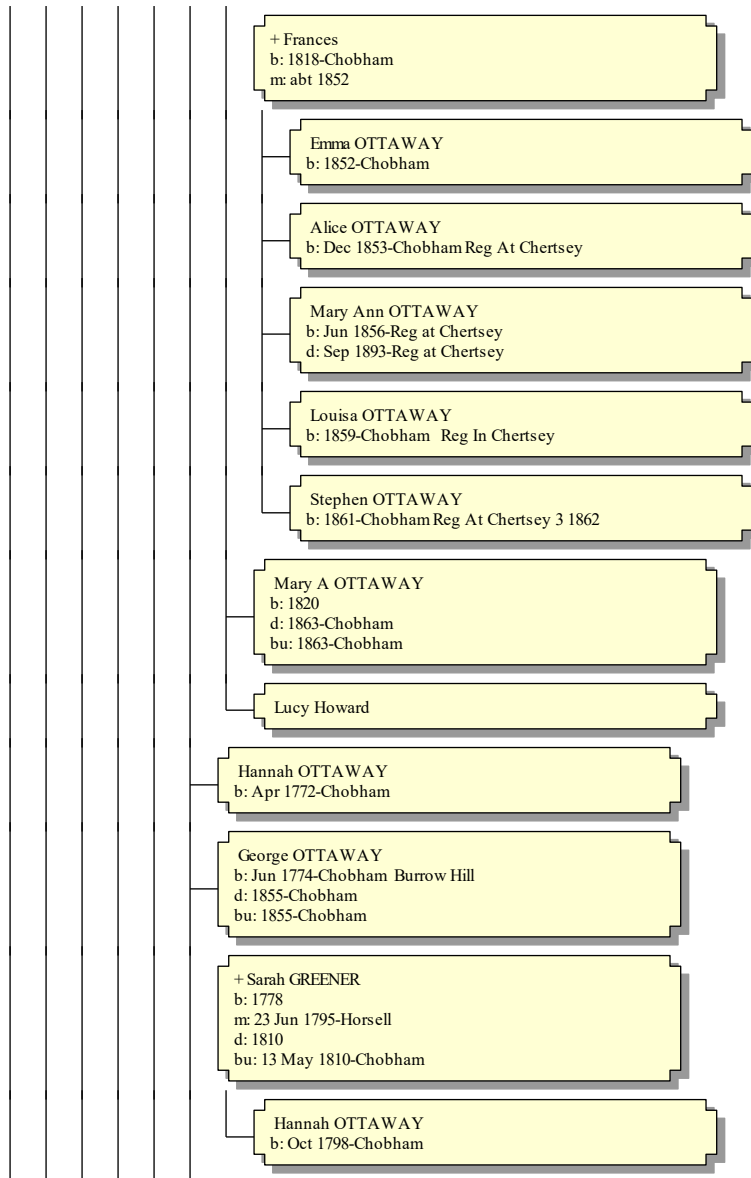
+ Frances
b: 1818-Chobham
m: abt 1852

Emma OTTAWAY
b: 1852-Chobham

Alice OTTAWAY
b: Dec 1853-Chobham Reg At Chertsey

Mary Ann OTTAWAY
b: Jun 1856-Reg at Chertsey
d: Sep 1893-Reg at Chertsey

Louisa OTTAWAY
b: 1859-Chobham Reg In Chertsey

Stephen OTTAWAY
b: 1861-Chobham Reg At Chertsey 3 1862

Mary A OTTAWAY
b: 1820
d: 1863-Chobham
bu: 1863-Chobham

Lucy Howard

Hannah OTTAWAY
b: Apr 1772-Chobham

George OTTAWAY
b: Jun 1774-Chobham Burrow Hill
d: 1855-Chobham
bu: 1855-Chobham

+ Sarah GREENER
b: 1778
m: 23 Jun 1795-Horsell
d: 1810
bu: 13 May 1810-Chobham

Hannah OTTAWAY
b: Oct 1798-Chobham